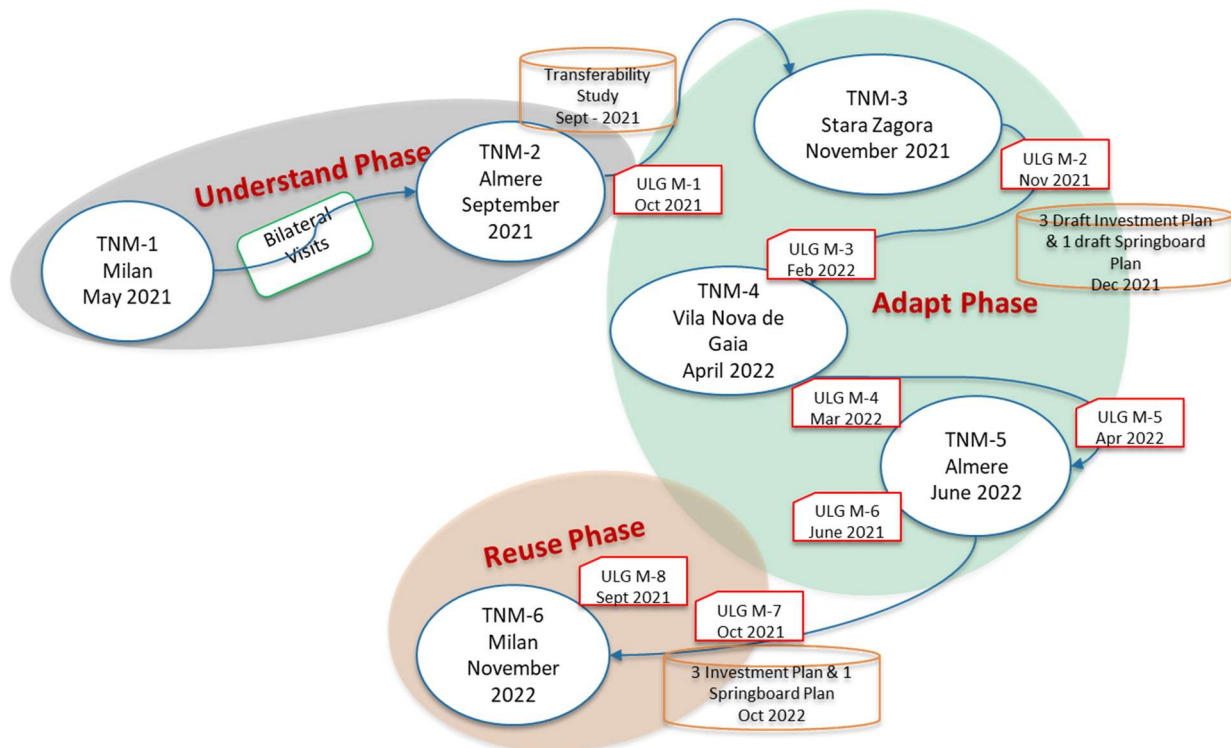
Understand Phase

TNM-1
Milan
May 2021

Bilateral Visits

TNM-2
Almere
September
2021

Transferability
Study
Sept - 2021

ULG M-1
Oct 2021

TNM-3
Stara Zagora
November 2021

ULG M-2
Nov 2021

3 Draft Investment Plan
& 1 draft Springboard
Plan
Dec 2021

ULG M-3
Feb 2022

Adapt Phase

TNM-4
Vila Nova de
Gaia
April 2022

ULG M-4
Mar 2022

ULG M-5
Apr 2022

TNM-5
Almere
June 2022

ULG M-6
June 2021

Reuse Phase

ULG M-8
Sept 2021

TNM-6
Milan
November
2022

ULG M-7
Oct 2021

3 Investment Plan & 1
Springboard Plan
Oct 2022